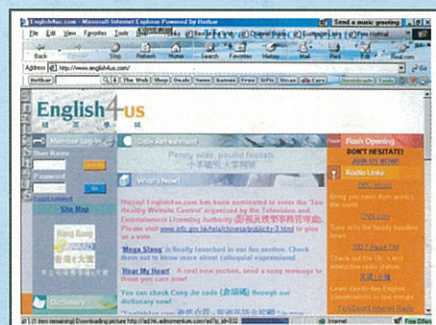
English4us.com - Microsoft Internet Explorer Powered by Hotbar

Send a music greeting

File Edit View Favorites Tools Help

Back Stop Refresh Home Search Favorites History Mail Print

Address http://www.english4us.com/

Hotbar

English4us

Member Login

User Name

Password

Go

Site Map

Daily Refreshment

Penny wise, pound foolish

小事精明大事糊塗

What's New?

Hurray! English4us.com has been nominated to enter the 'Ten Healthy Website Contest' organized by the Television and Entertainment Licensing Authority. Please visit www.info.gov.hk/tela/chinese/publicity-3.html to give us a vote.

'Mega Slang' is finally launched in our fun section. Check them out to know more about colloquial expressions!

'Hear My Heart' - A brand new section, send a song message to those you care about!

You can check Cang Jie code through our dictionary now!

Dictionary

Rush Opening

DON'T HESITATE!

JOIN US NOW!

Radio Links

Bring you news from across the world

Tune into the hourly headlines news

Check out the UK's best interactive radio station

Learn day-to-day English conversations in one minute

Internet

Free Dictionary